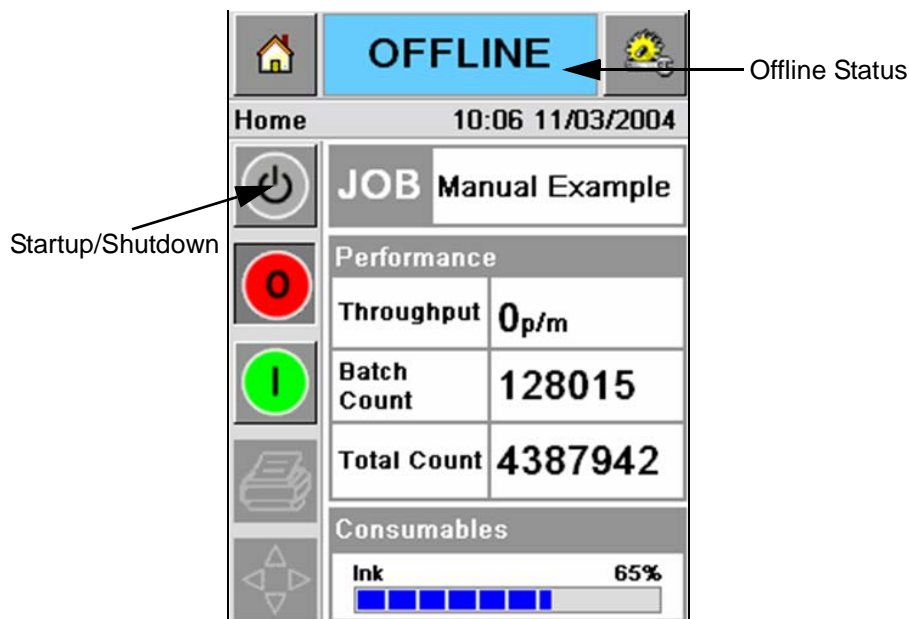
OFFLINE

Offline Status

Home 10:06 11/03/2004

Startup/Shutdown

JOB Manual Example

Performance

O

I

| Throughput | 0p/m |
|---|---|
| Batch Count | 128015 |
| Total Count | 4387942 |

Consumables

Ink 65%